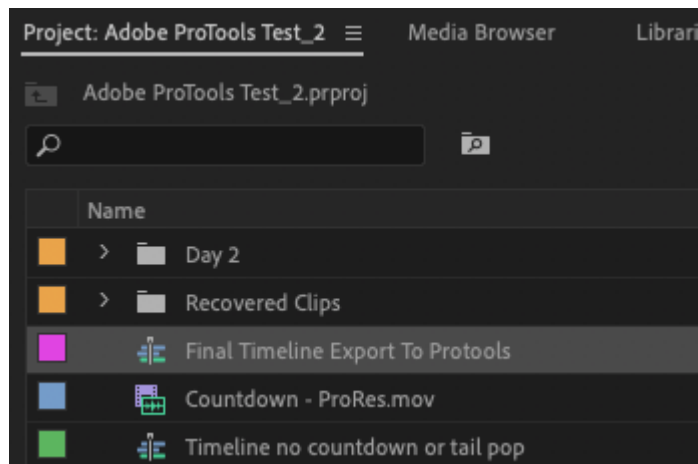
Project: Adobe ProTools Test_2 ≡ Media Browser Librari

Adobe ProTools Test_2.prproj

Name

Day 2

Recovered Clips

Final Timeline Export To Protools

Countdown - ProRes.mov

Timeline no countdown or tail pop